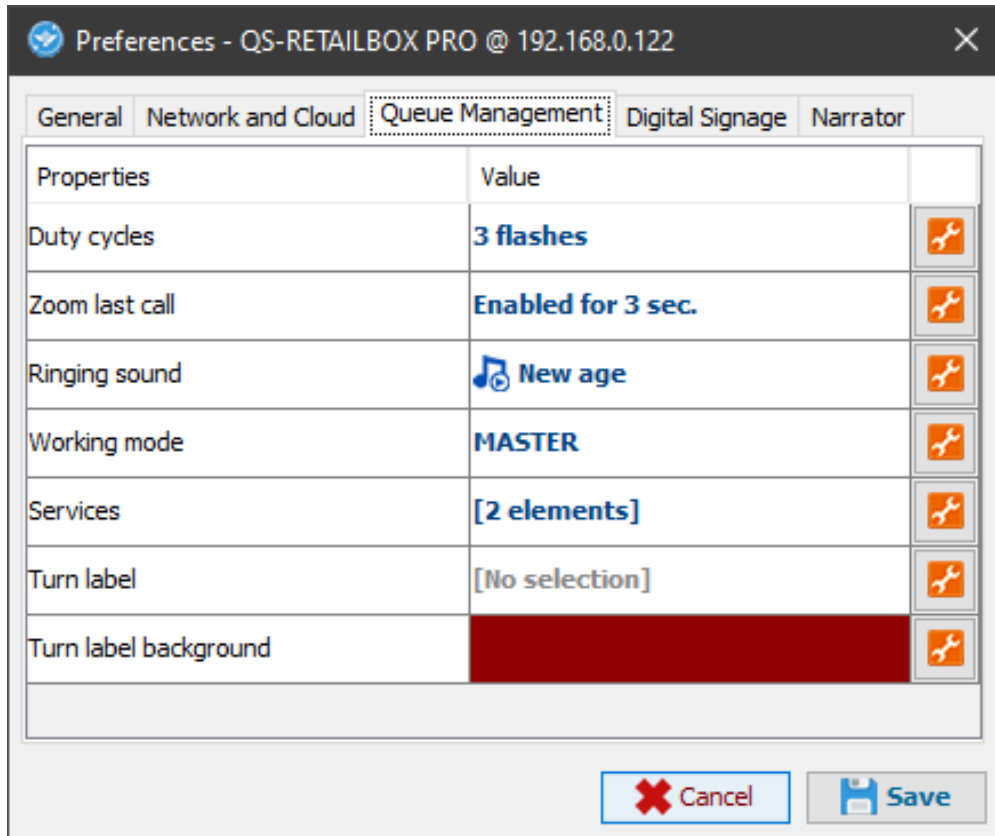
Preferences - QS-RETAILBOX PRO @ 192.168.0.122

General | Network and Cloud | Queue Management | Digital Signage | Narrator

| Properties | Value |
|---|---|
| Duty cycles | 3 flashes |
| Zoom last call | Enabled for 3 sec. |
| Ringing sound | New age |
| Working mode | MASTER |
| Services | [2 elements] |
| Turn label | [No selection] |
| Turn label background | |

Cancel | Save